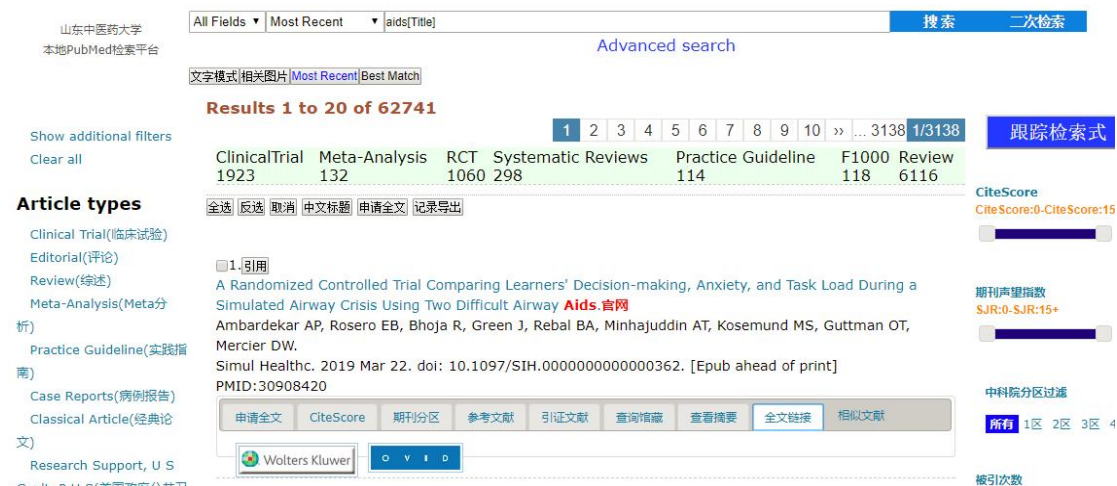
山东中医药大学
本地PubMed检索平台

All Fields ▾ | Most Recent ▾ | aids[Title] | 搜索 | 二次检索

Advanced search

文字模式 | 相关图片 | Most Recent | Best Match

Results 1 to 20 of 62741

1 2 3 4 5 6 7 8 9 10 ›› ... 3138 1/3138

跟踪检索式

| ClinicalTrial | Meta-Analysis | RCT | Systematic Reviews | Practice Guideline | F1000 | Review |
|---|---|---|---|---|---|---|
| 1923 | 132 | 1060 | 298 | 114 | 118 | 6116 |

全选 反选 取消 中文标题 申请全文 记录导出

Show additional filters
Clear all

Article types
Clinical Trial(临床试验)
Editorial(评论)
Review(综述)
Meta-Analysis(Meta分析)
Practice Guideline(实践指南)
Case Reports(病例报告)
Classical Article(经典论文)
Research Support, U S

CiteScore
CiteScore:0-CiteScore:15

期刊声望指数
SJR:0-SJR:15+

中科院分区过滤
所有 1区 2区 3区 4

被引次数

1. 引用
A Randomized Controlled Trial Comparing Learners' Decision-making, Anxiety, and Task Load During a Simulated Airway Crisis Using Two Difficult Airway Aids.官网
Ambardekar AP, Rosero EB, Bhoja R, Green J, Rebal BA, Minhajuddin AT, Kosemund MS, Guttman OT, Mercier DW.
Simul Healthc. 2019 Mar 22. doi: 10.1097/SIH.0000000000000362. [Epub ahead of print]
PMID:30908420

申请全文 | CiteScore | 期刊分区 | 参考文献 | 引证文献 | 查询馆藏 | 查看摘要 | 全文链接 | 相似文献

Wolters Kluwer | O V I D